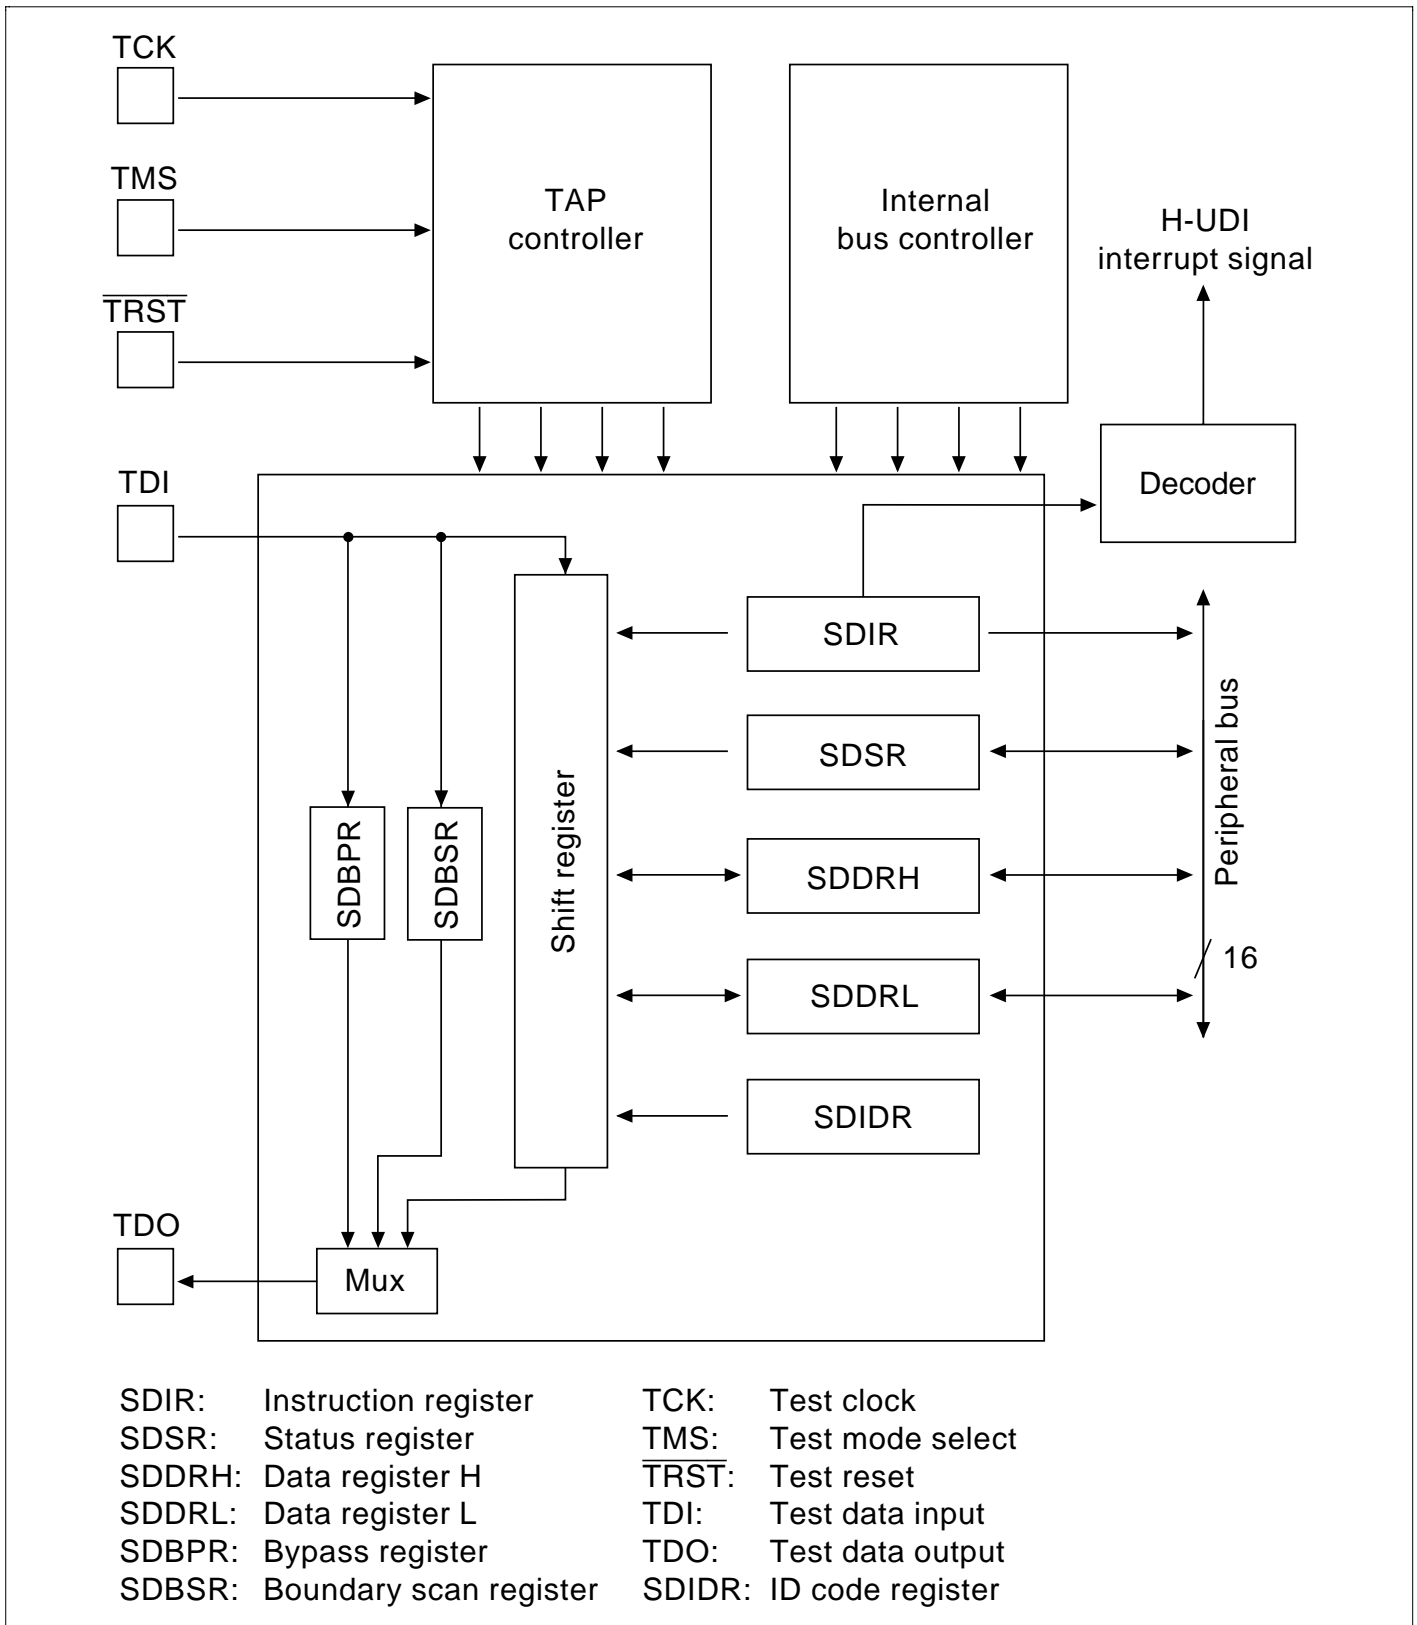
TCK

TMS

$\overline{TRST}$

TAP controller

Internal bus controller

H-UDI interrupt signal

TDI

Decoder

SDIR

SDSR

SDDRH

SDDRL

SDIDR

Shift register

SDBPR

SDBSR

Peripheral bus

16

TDO

Mux

SDIR: Instruction register
SDSR: Status register
SDDRH: Data register H
SDDRL: Data register L
SDBPR: Bypass register
SDBSR: Boundary scan register

TCK: Test clock
TMS: Test mode select
$\overline{TRST}$: Test reset
TDI: Test data input
TDO: Test data output
SDIDR: ID code register